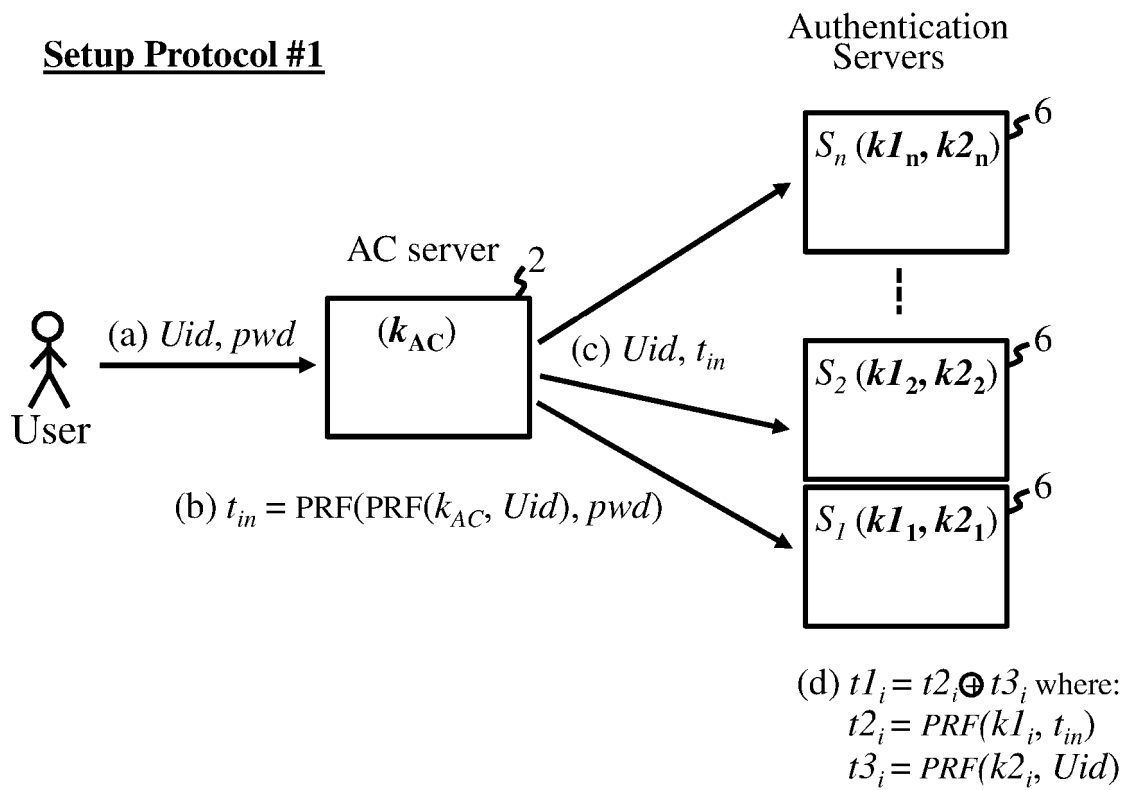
Setup Protocol #1

Authentication Servers

$S_n$ ($k1_n$, $k2_n$)

6

AC server

2

(a) $Uid$, $pwd$

($k_{AC}$)

(c) $Uid$, $t_{in}$

$S_2$ ($k1_2$, $k2_2$)

6

User

(b) $t_{in}$ = PRF(PRF($k_{AC}$, $Uid$), $pwd$)

$S_1$ ($k1_1$, $k2_1$)

6

(d) $t1_i = t2_i \oplus t3_i$ where:
$t2_i = PRF(k1_i, t_{in})$
$t3_i = PRF(k2_i, Uid)$